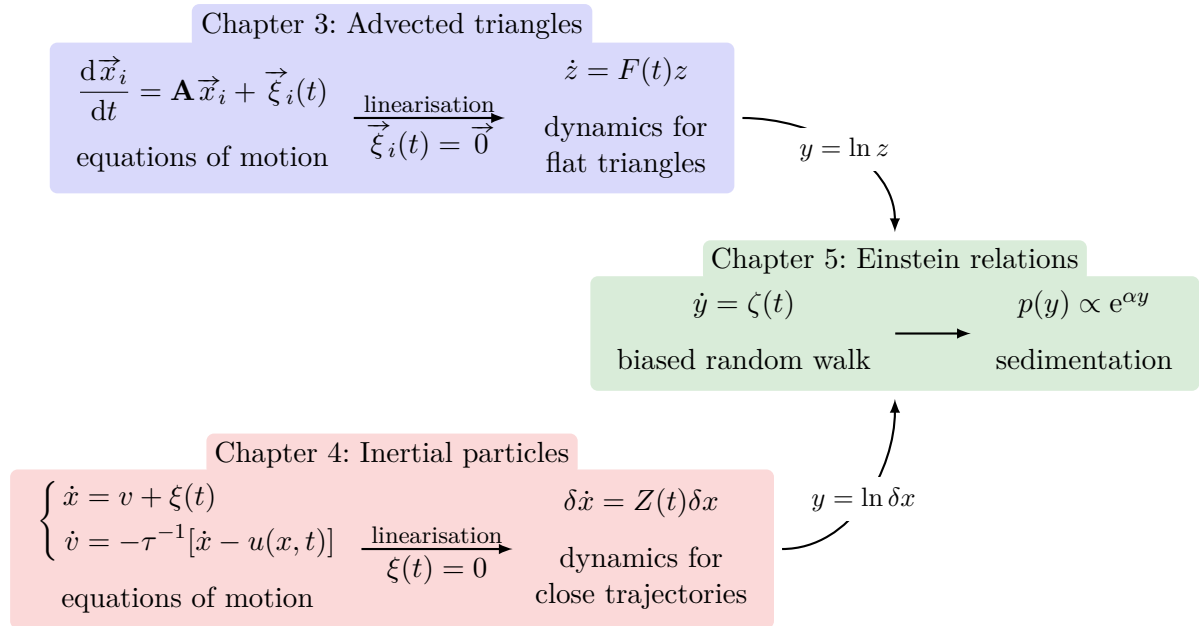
Chapter 3: Advected triangles

$\frac{d\vec{x}_i}{dt} = \mathbf{A}\vec{x}_i + \vec{\xi}_i(t)$

equations of motion

linearisation

$\vec{\xi}_i(t) = \vec{0}$

$\dot{z} = F(t)z$

dynamics for flat triangles

$y = \ln z$

Chapter 5: Einstein relations

$\dot{y} = \zeta(t)$

biased random walk

$p(y) \propto e^{\alpha y}$

sedimentation

Chapter 4: Inertial particles

$\begin{cases} \dot{x} = v + \xi(t) \\ \dot{v} = -\tau^{-1}[\dot{x} - u(x,t)] \end{cases}$

equations of motion

linearisation

$\xi(t) = 0$

$\delta\dot{x} = Z(t)\delta x$

dynamics for close trajectories

$y = \ln \delta x$